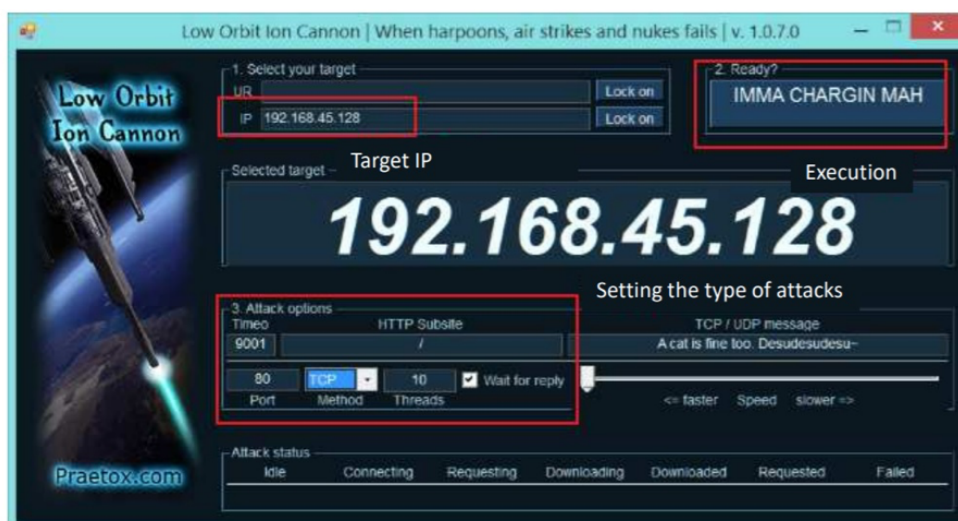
Low Orbit Ion Cannon | When harpoons, air strikes and nukes fails | v. 1.0.7.0

Low Orbit Ion Cannon

1. Select your target
URL
Lock on
IP 192.168.45.128
Lock on

2. Ready?
IMMA CHARGIN MAH

Target IP

Execution

Selected target
192.168.45.128

Setting the type of attacks

3. Attack options
Timeo
9001
HTTP Subsite
/
TCP / UDP message
A cat is fine too. Desudesudesu~
80
Port
TCP
Method
10
Threads
Wait for reply
<= faster Speed slower =>

Attack status
Idle Connecting Requesting Downloading Downloaded Requested Failed

Praetox.com